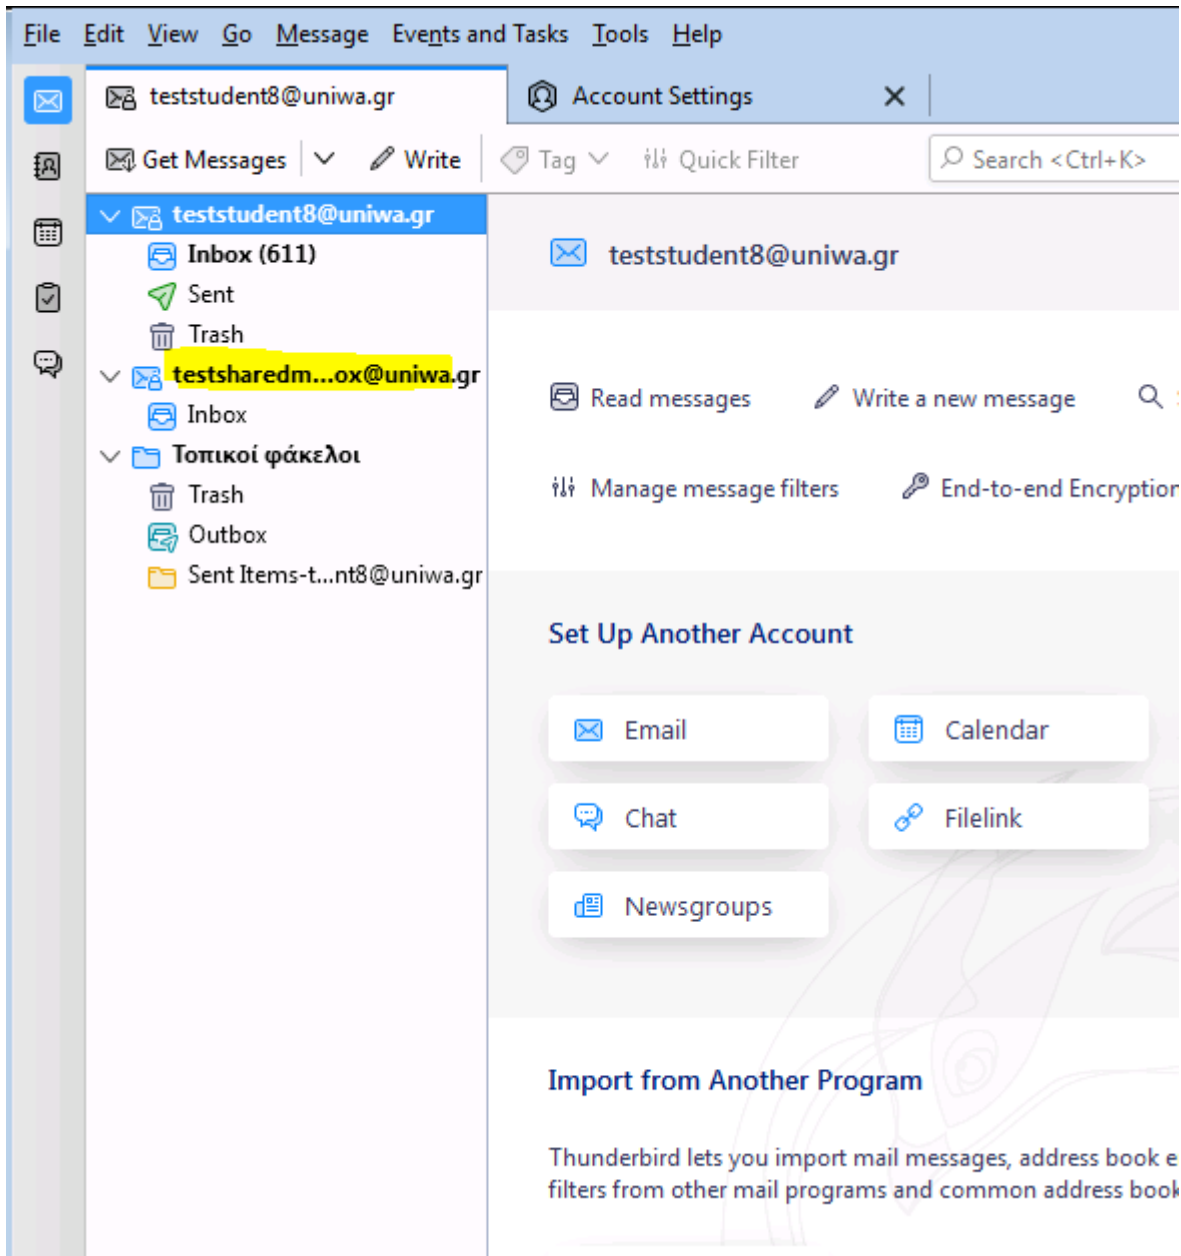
File Edit View Go Message Events and Tasks Tools Help

teststudent8@uniwa.gr
Account Settings ✕

Get Messages
Write
Tag
Quick Filter
Search <Ctrl+K>

teststudent8@uniwa.gr
Inbox (611)
Sent
Trash
testsharedm...ox@uniwa.gr
Inbox
Τοπικοί φάκελοι
Trash
Outbox
Sent Items-t...nt8@uniwa.gr

teststudent8@uniwa.gr

Read messages
Write a new message
Manage message filters
End-to-end Encryptio

Set Up Another Account

Email
Calendar
Chat
Filelink
Newsgroups

Import from Another Program

Thunderbird lets you import mail messages, address book e filters from other mail programs and common address book